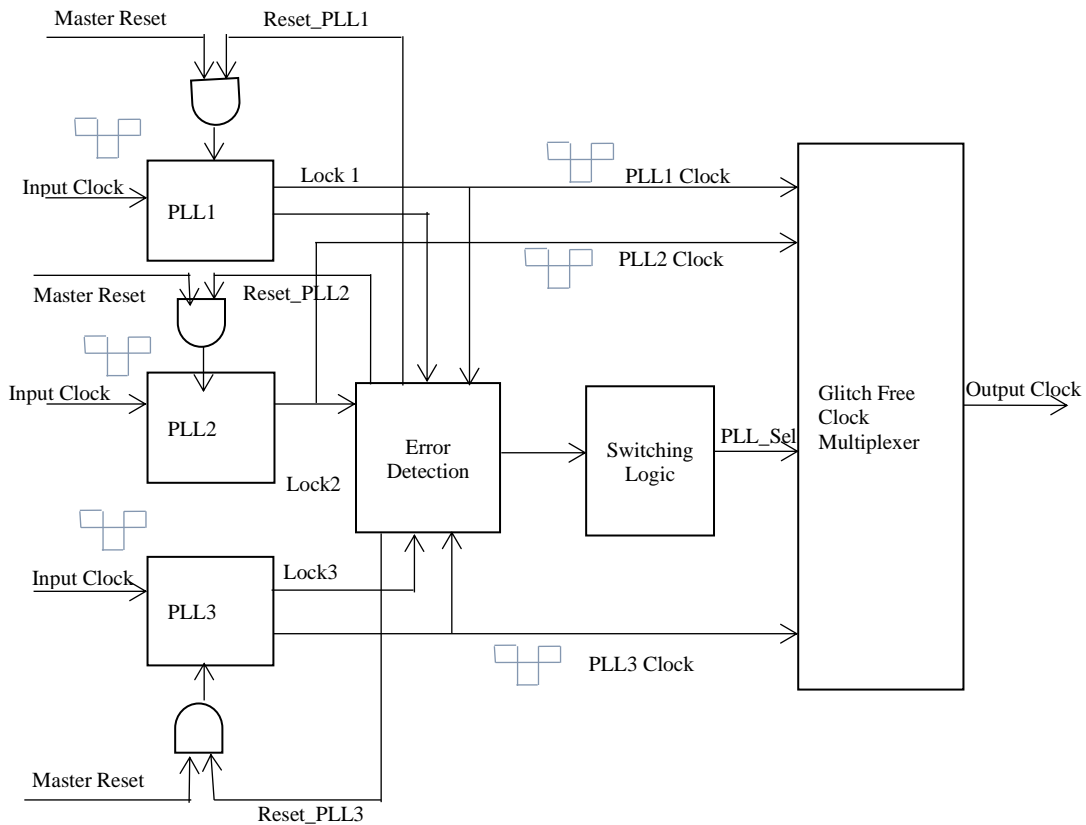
Master Reset
Reset_PLL1
Input Clock
PLL1
Lock 1
PLL1 Clock
PLL2 Clock
Master Reset
Reset_PLL2
Input Clock
PLL2
Lock2
Error Detection
Switching Logic
PLL_Sel
Glitch Free Clock Multiplexer
Output Clock
Input Clock
PLL3
Lock3
PLL3 Clock
Master Reset
Reset_PLL3